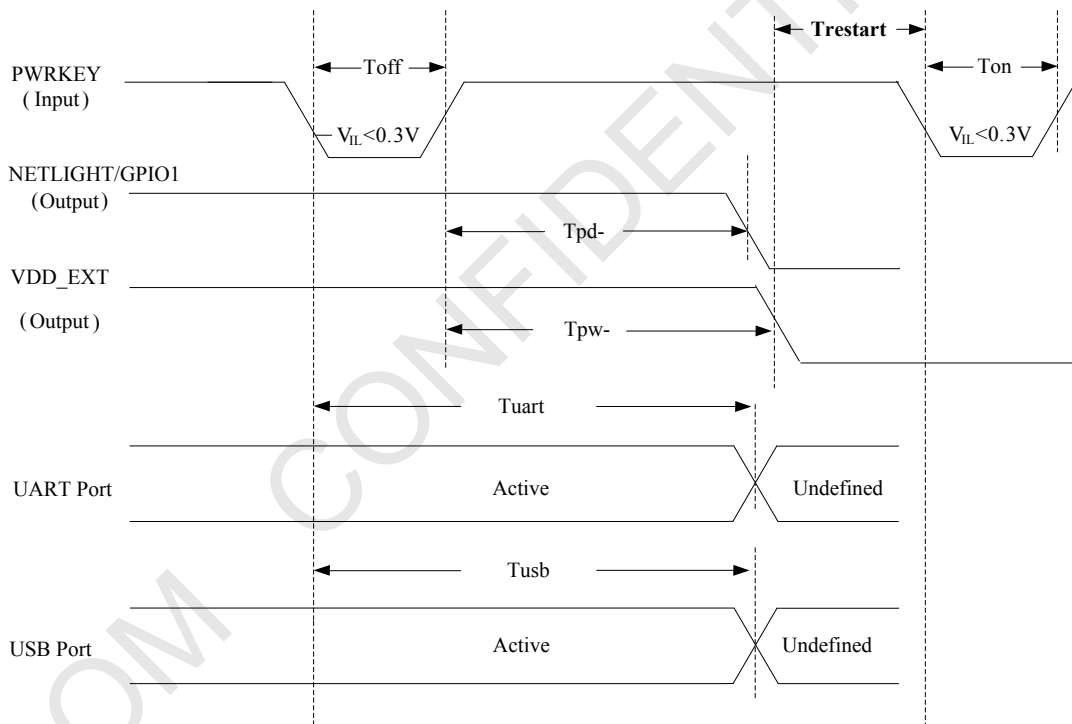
Trestart

PWRKEY
(Input)

Toff

Ton

$V_{IL}$<0.3V

$V_{IL}$<0.3V

NETLIGHT/GPIO1
(Output)

Tpd-

VDD_EXT

(Output)

Tpw-

Tuart

UART Port

Active

Undefined

Tusb

USB Port

Active

Undefined

SIMCOM CONFIDENTIAL